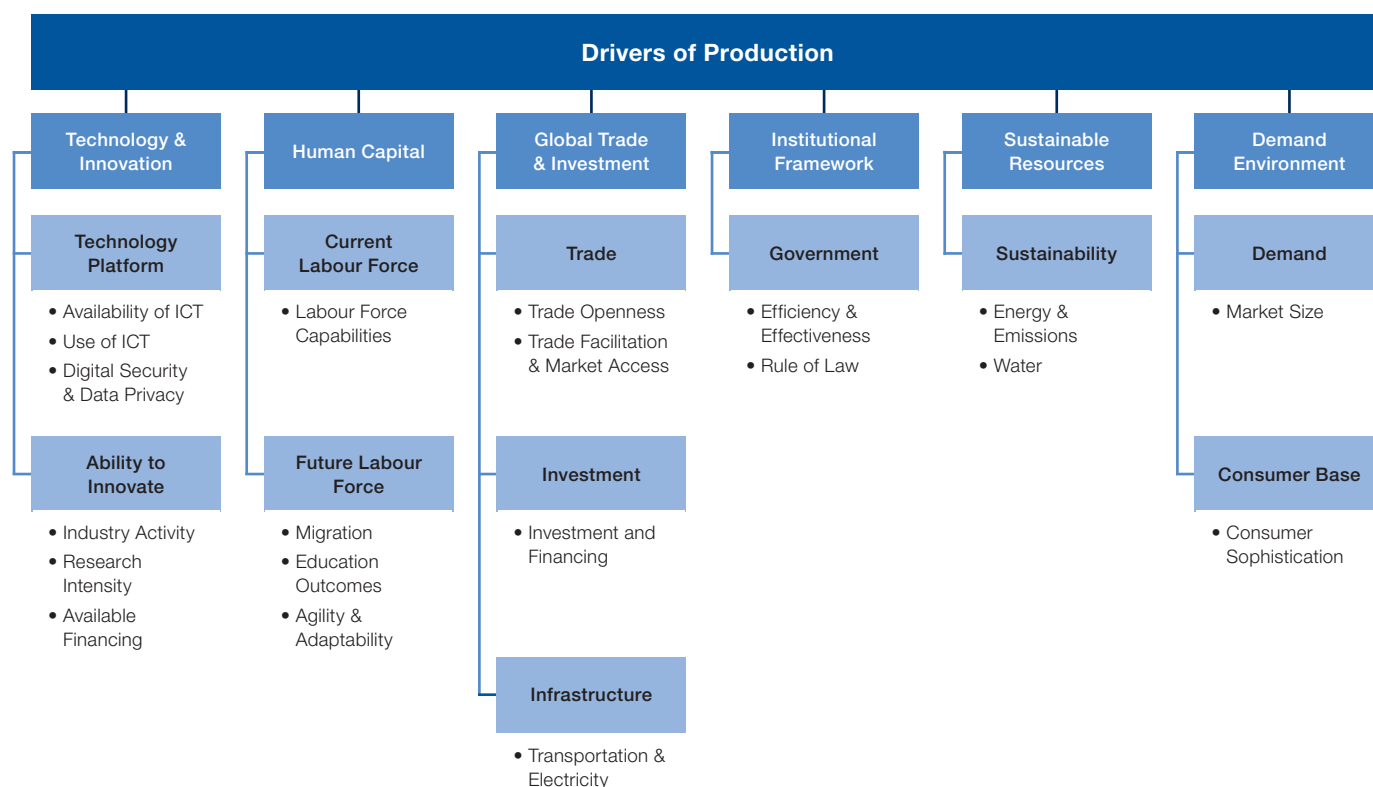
Drivers of Production

Technology & Innovation

Technology Platform

• Availability of ICT
• Use of ICT
• Digital Security & Data Privacy

Ability to Innovate

• Industry Activity
• Research Intensity
• Available Financing

Human Capital

Current Labour Force

• Labour Force Capabilities

Future Labour Force

• Migration
• Education Outcomes
• Agility & Adaptability

Global Trade & Investment

Trade

• Trade Openness
• Trade Facilitation & Market Access

Investment

• Investment and Financing

Infrastructure

• Transportation & Electricity

Institutional Framework

Government

• Efficiency & Effectiveness
• Rule of Law

Sustainable Resources

Sustainability

• Energy & Emissions
• Water

Demand Environment

Demand

• Market Size

Consumer Base

• Consumer Sophistication